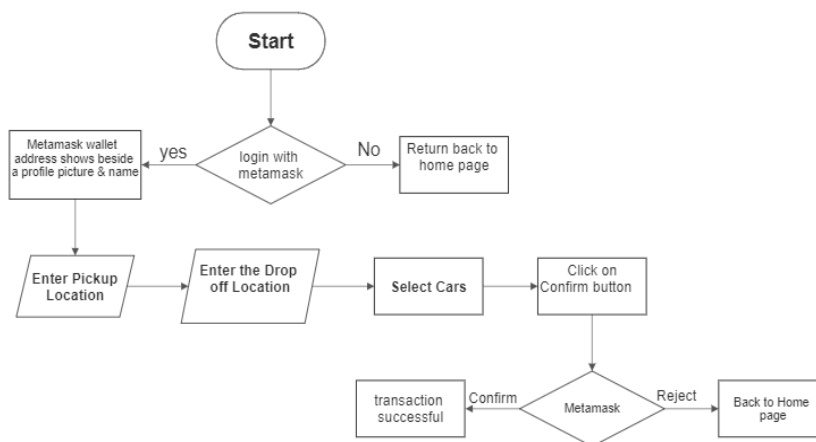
Start

login with metamask

yes

Metamask wallet address shows beside a profile picture & name

No

Return back to home page

Enter Pickup Location

Enter the Drop off Location

Select Cars

Click on Confirm button

Metamask

Confirm

transaction successful

Reject

Back to Home page